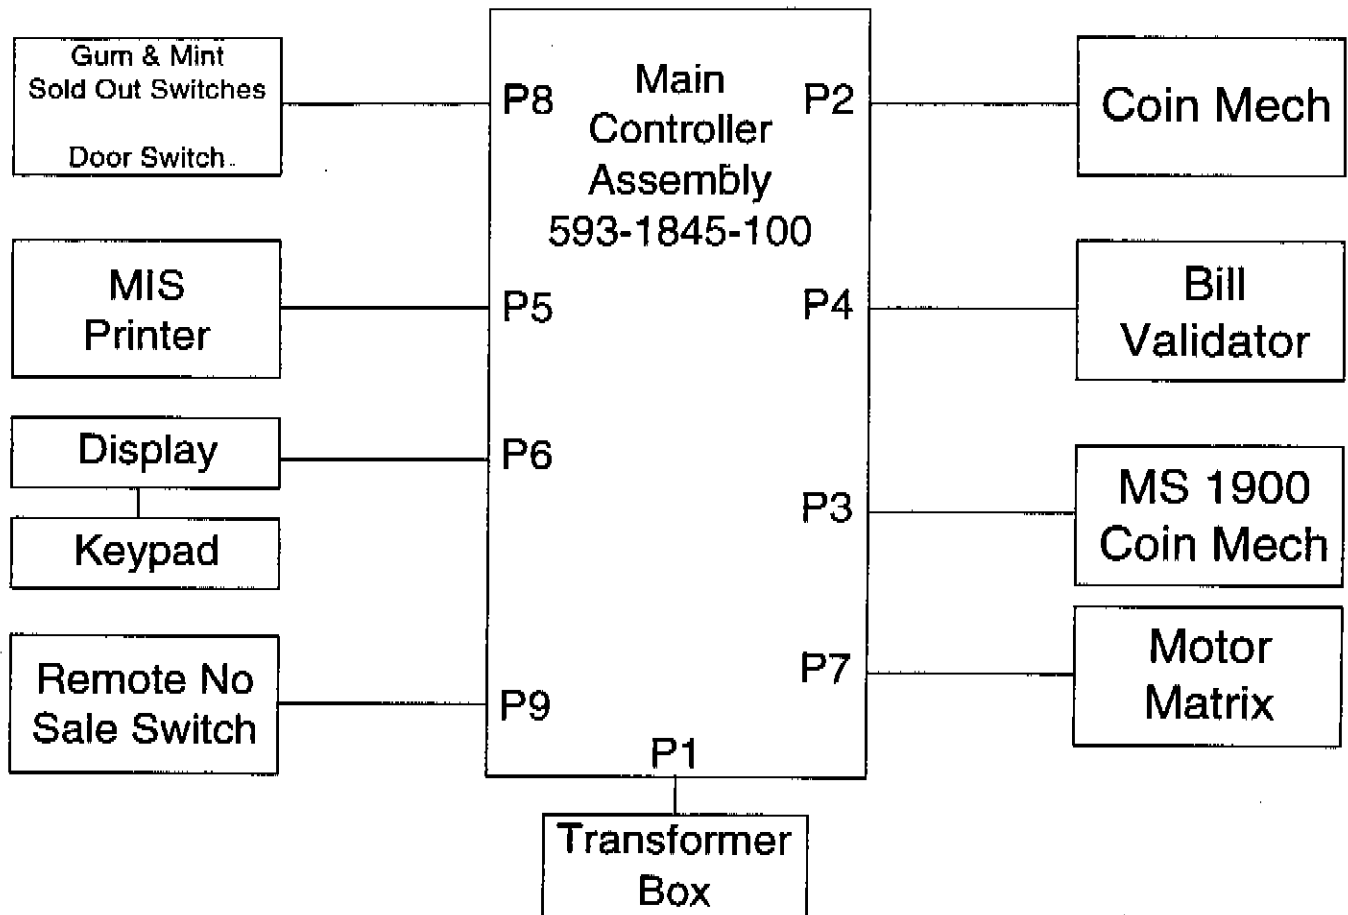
Gum & Mint
Sold Out Switches

Door Switch

P8

Main
Controller
Assembly
593-1845-100

P2

Coin Mech

MIS
Printer

P5

P4

Bill
Validator

Display

P6

Keypad

P3

MS 1900
Coin Mech

P7

Motor
Matrix

Remote No
Sale Switch

P9

P1

Transformer
Box